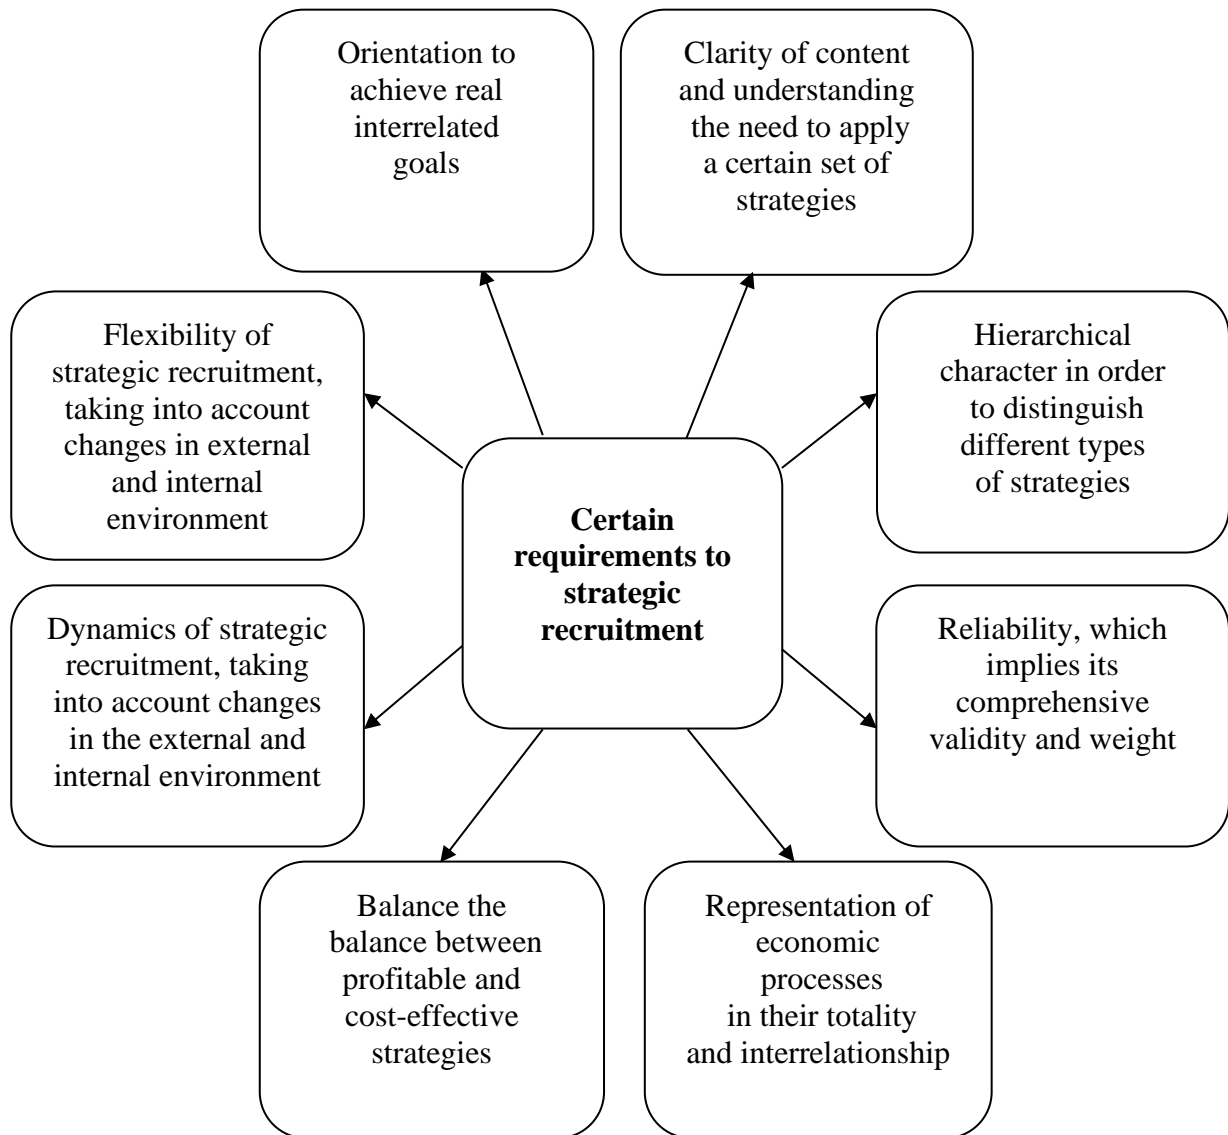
Orientation to achieve real interrelated goals

Clarity of content and understanding the need to apply a certain set of strategies

Flexibility of strategic recruitment, taking into account changes in external and internal environment

Hierarchical character in order to distinguish different types of strategies

**Certain requirements to strategic recruitment**

Dynamics of strategic recruitment, taking into account changes in the external and internal environment

Reliability, which implies its comprehensive validity and weight

Balance the balance between profitable and cost-effective strategies

Representation of economic processes in their totality and interrelationship